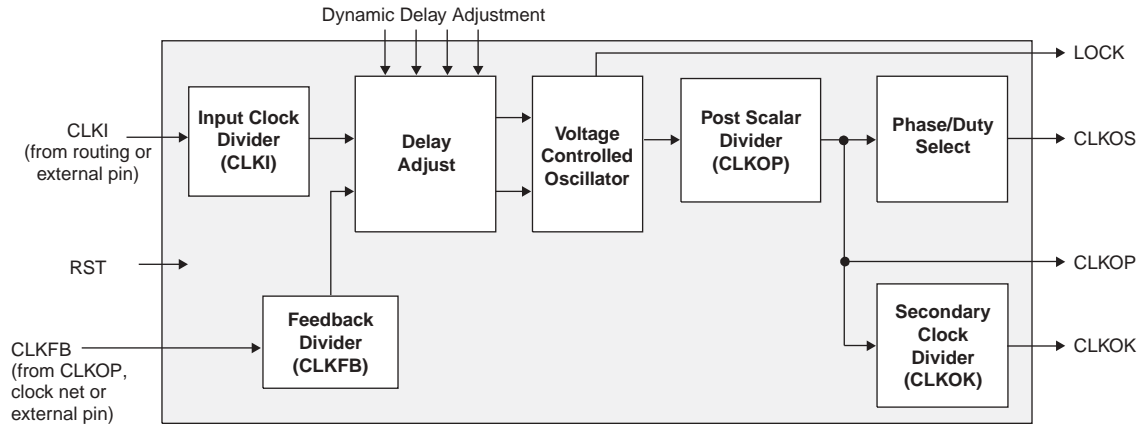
Dynamic Delay Adjustment

LOCK

CLKI (from routing or external pin)

Input Clock Divider (CLKI)

Delay Adjust

Voltage Controlled Oscillator

Post Scalar Divider (CLKOP)

Phase/Duty Select

CLKOS

RST

CLKOP

Feedback Divider (CLKFB)

CLKFB (from CLKOP, clock net or external pin)

Secondary Clock Divider (CLKOK)

CLKOK